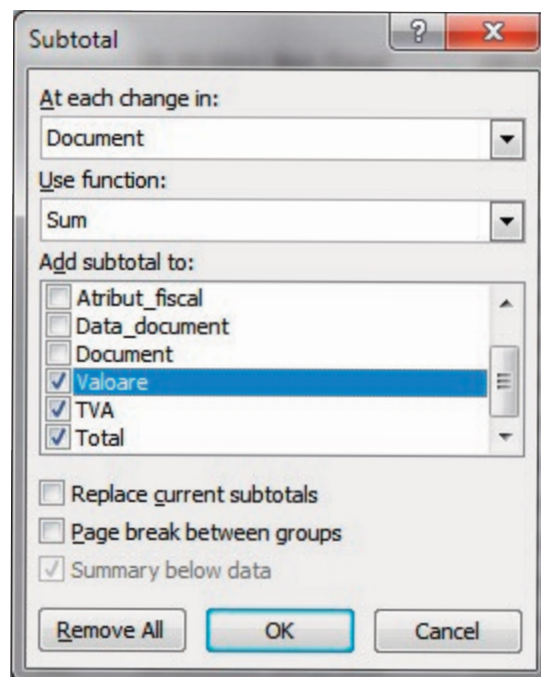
Subtotal

?

X

At each change in:

Document

Use function:

Sum

Add subtotal to:

Atribut_fiscal

Data_document

Document

Valoare

TVA

Total

Replace current subtotals

Page break between groups

Summary below data

Remove All

OK

Cancel